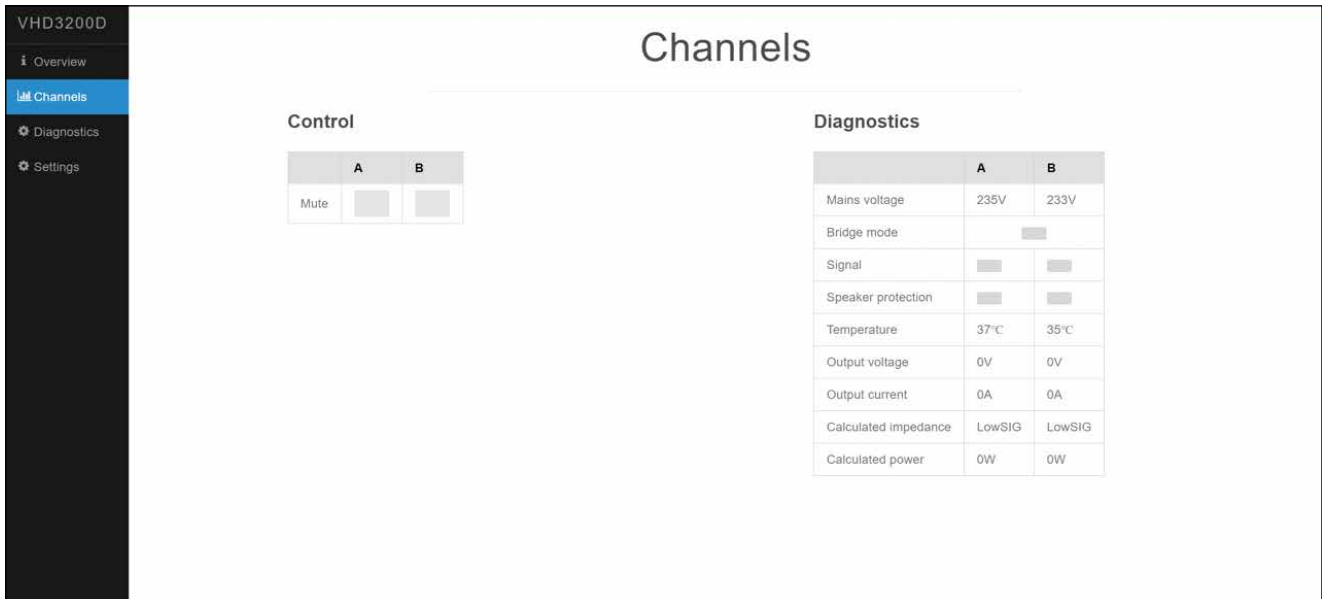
VHD3200D
Overview
Channels
Diagnostics
Settings

Channels

Control

| | A | B |
|---|---|---|
| Mute | | |

Diagnostics

| | A | B |
|---|---|---|
| Mains voltage | 235V | 233V |
| Bridge mode | | |
| Signal | | |
| Speaker protection | | |
| Temperature | 37℃ | 35℃ |
| Output voltage | 0V | 0V |
| Output current | 0A | 0A |
| Calculated impedance | LowSIG | LowSIG |
| Calculated power | 0W | 0W |